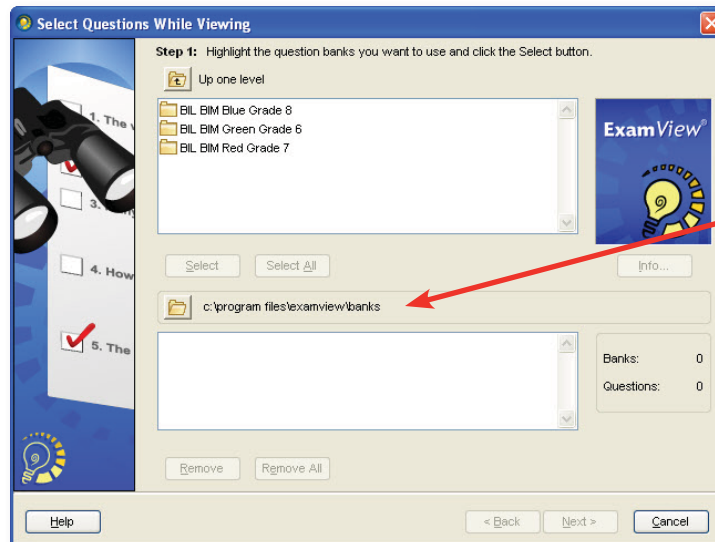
Select Questions While Viewing

Step 1: Highlight the question banks you want to use and click the Select button.

Up one level

BIL BIM Blue Grade 8
BIL BIM Green Grade 6
BIL BIM Red Grade 7

ExamView®

1. The v
3.
4. How
5. The

Select
Select All
Info...

c:\program files\examview\banks

Banks: 0
Questions: 0

Remove
Remove All

Help
< Back
Next >
Cancel